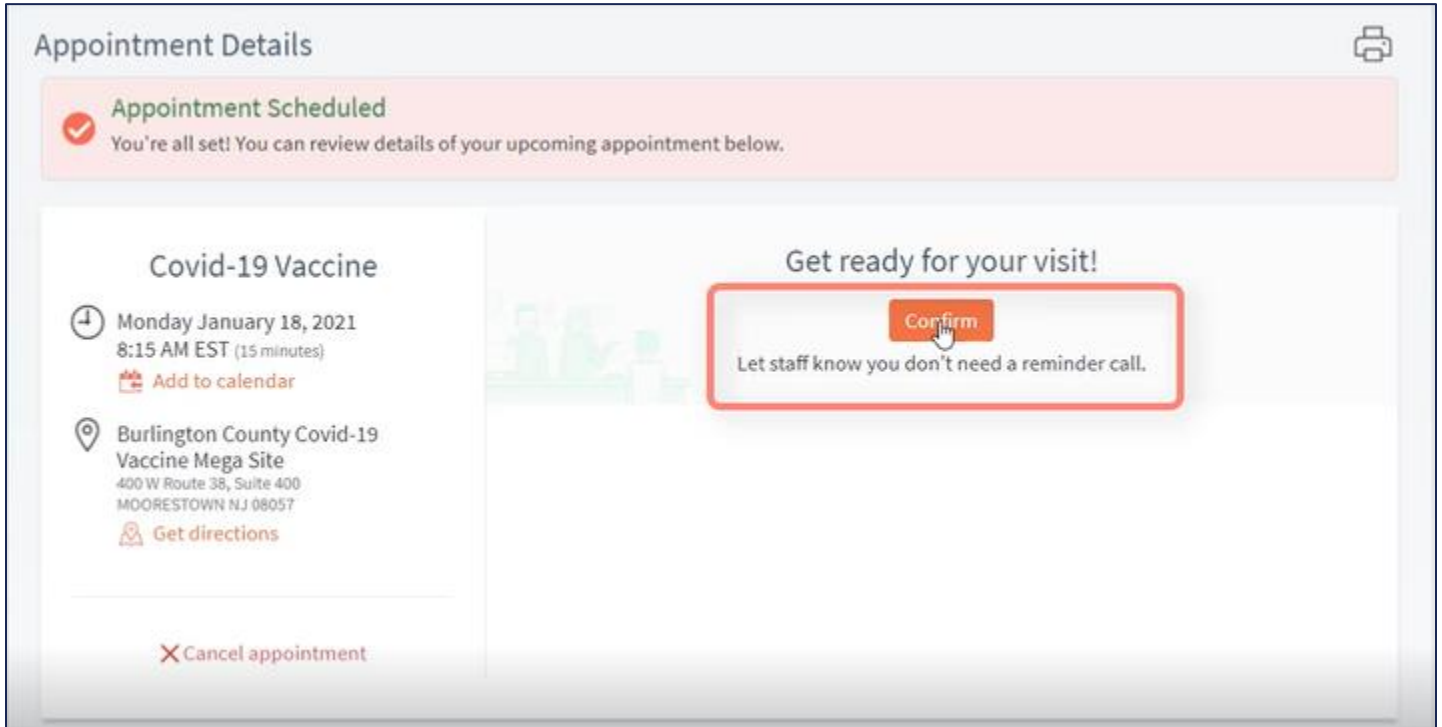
Appointment Details

Appointment Scheduled
You're all set! You can review details of your upcoming appointment below.

Covid-19 Vaccine

Monday January 18, 2021
8:15 AM EST (15 minutes)
Add to calendar

Burlington County Covid-19 Vaccine Mega Site
400 W Route 38, Suite 400
MOORESTOWN NJ 08057
Get directions

Cancel appointment

Get ready for your visit!

Confirm

Let staff know you don't need a reminder call.